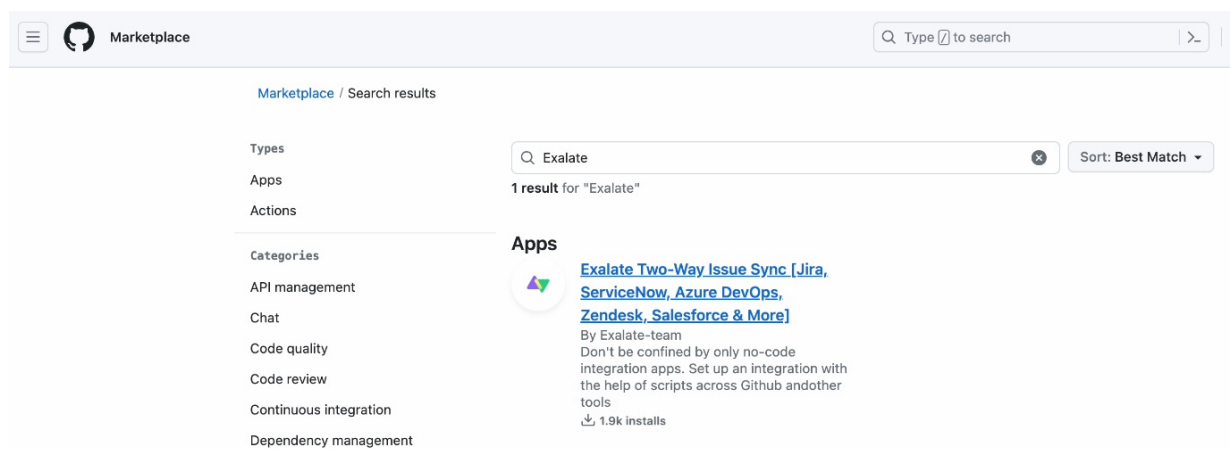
Marketplace

Type / to search

Marketplace / Search results

Types

Apps

Actions

Categories

API management

Chat

Code quality

Code review

Continuous integration

Dependency management

Exalate

Sort: Best Match

1 result for "Exalate"

Apps

Exalate Two-Way Issue Sync [Jira, ServiceNow, Azure DevOps, Zendesk, Salesforce & More]

By Exalate-team

Don't be confined by only no-code integration apps. Set up an integration with the help of scripts across Github andother tools

1.9k installs